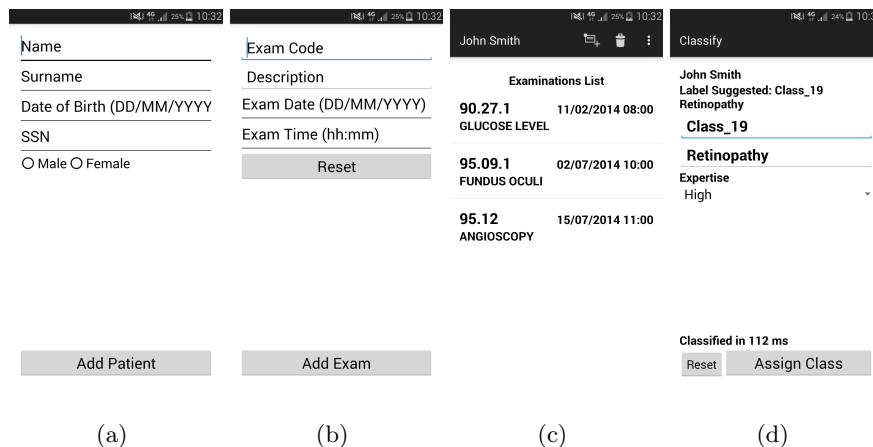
25% 10:32

Name

Surname

Date of Birth (DD/MM/YYYY

SSN

Male Female

Add Patient

(a)

25% 10:32

Exam Code

Description

Exam Date (DD/MM/YYYY)

Exam Time (hh:mm)

Reset

Add Exam

(b)

25% 10:32

John Smith

Examinations List

90.27.1 11/02/2014 08:00
GLUCOSE LEVEL

95.09.1 02/07/2014 10:00
FUNDUS OCULI

95.12 15/07/2014 11:00
ANGIOSCOPY

(c)

24% 10:3

Classify

John Smith
Label Suggested: Class_19
Retinopathy

Class_19

Retinopathy

Expertise
High

Classified in 112 ms

Reset Assign Class

(d)